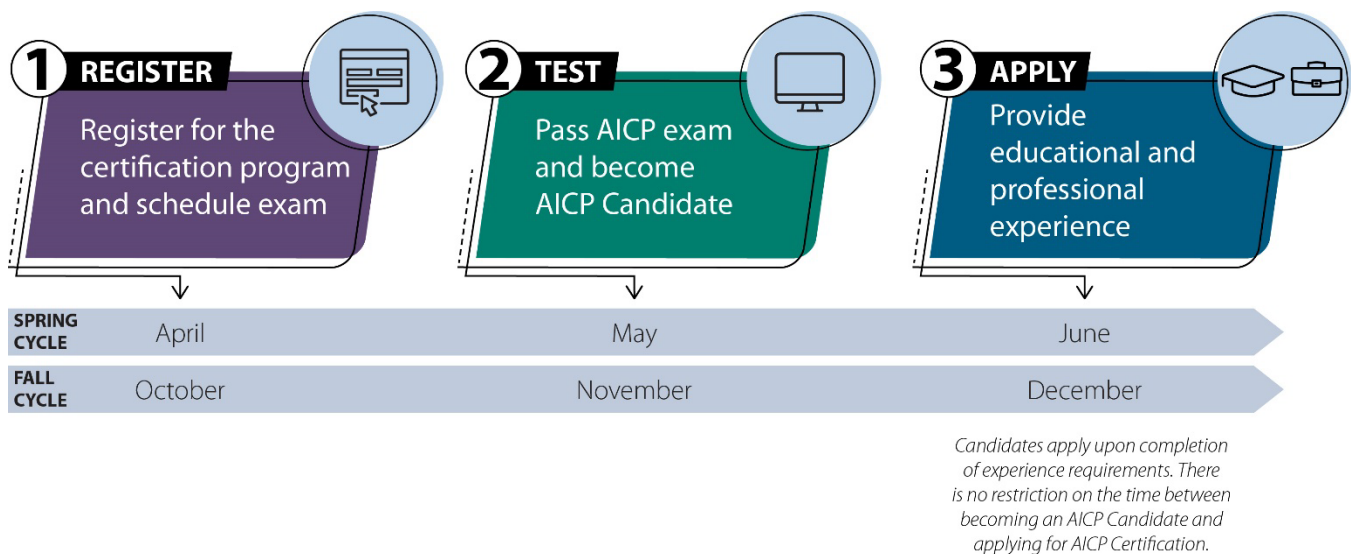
1 REGISTER

Register for the certification program and schedule exam

2 TEST

Pass AICP exam and become AICP Candidate

3 APPLY

Provide educational and professional experience

SPRING CYCLE April May June

FALL CYCLE October November December

Candidates apply upon completion of experience requirements. There is no restriction on the time between becoming an AICP Candidate and applying for AICP Certification.